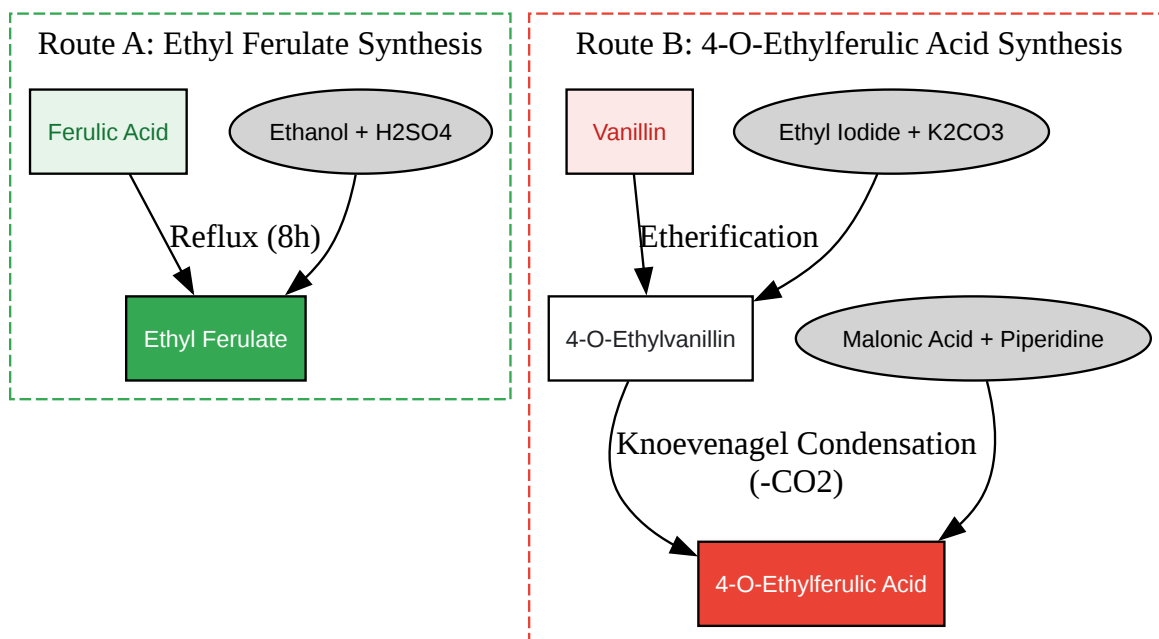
Route A: Ethyl Ferulate Synthesis

Ferulic Acid

Ethanol + H2SO4

Reflux (8h)

Ethyl Ferulate

Route B: 4-O-Ethylferulic Acid Synthesis

Vanillin

Ethyl Iodide + K2CO3

Etherification

4-O-Ethylvanillin

Malonic Acid + Piperidine

Knoevenagel Condensation (-CO2)

4-O-Ethylferulic Acid